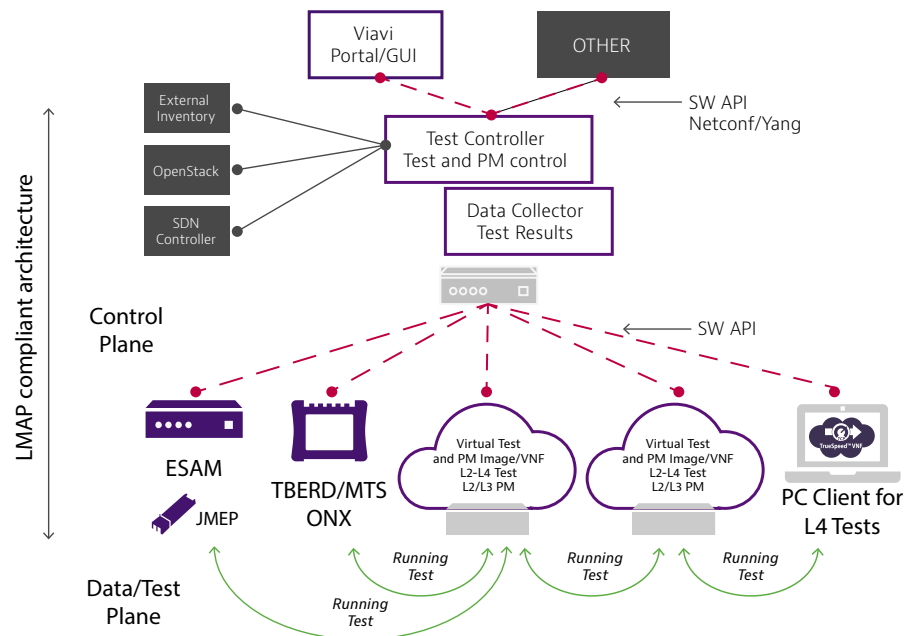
Viavi Portal/GUI

OTHER

SW API Netconf/Yang

External Inventory

OpenStack

SDN Controller

Test Controller Test and PM control

Data Collector Test Results

LMAP compliant architecture

Control Plane

SW API

ESAM

JMEP

TBERD/MTS ONX

Virtual Test and PM Image/VNF L2-L4 Test L2/L3 PM

Virtual Test and PM Image/VNF L2-L4 Test L2/L3 PM

TrueSpeed VNF

PC Client for L4 Tests

Data/Test Plane

Running Test

Running Test

Running Test

Running Test